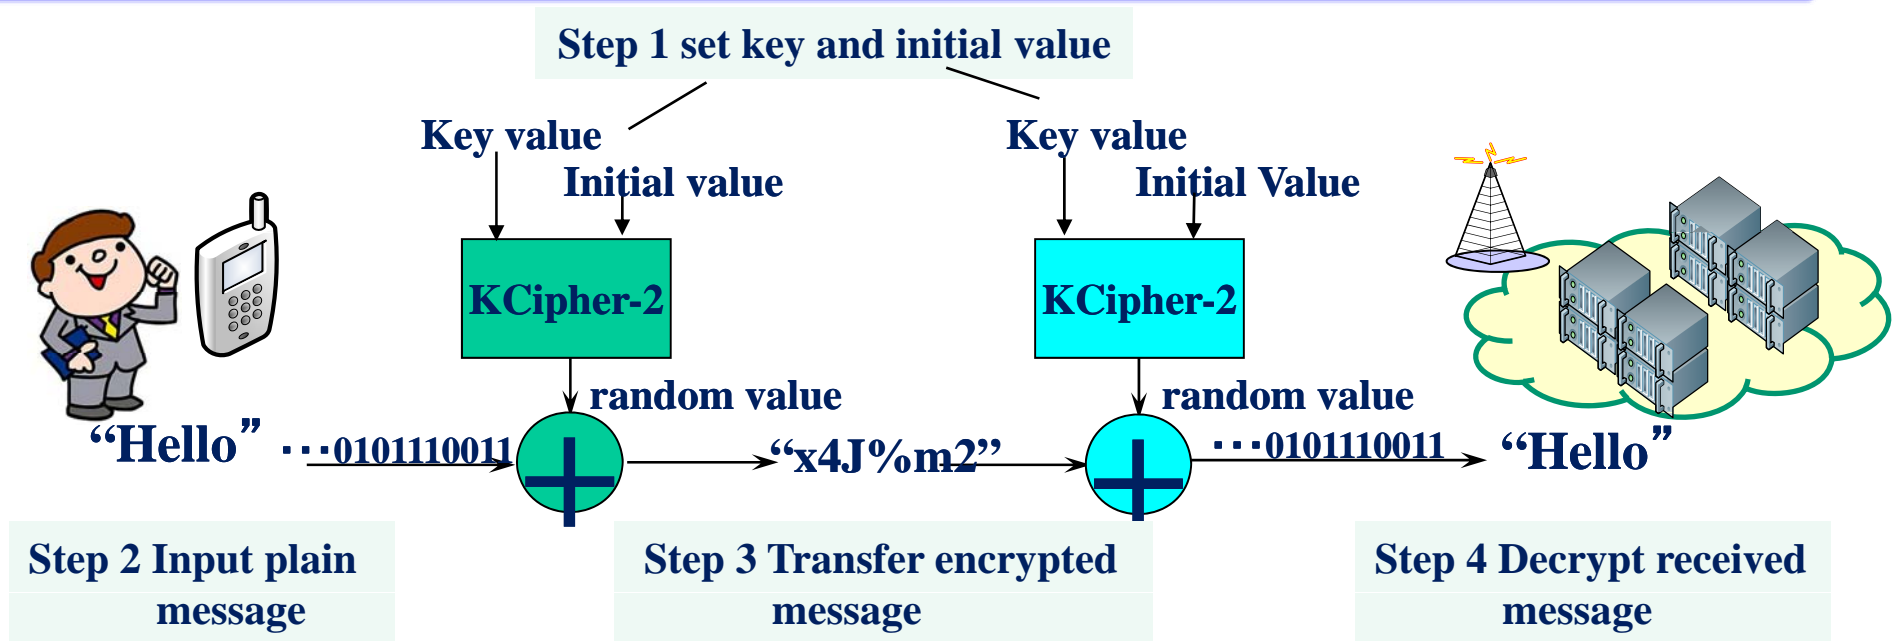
Step 1 set key and initial value

Key value

Initial value

KCipher-2

random value

Key value

Initial Value

KCipher-2

random value

“Hello” ···0101110011

“x4J%m2”

···0101110011

“Hello”

Step 2 Input plain message

Step 3 Transfer encrypted message

Step 4 Decrypt received message